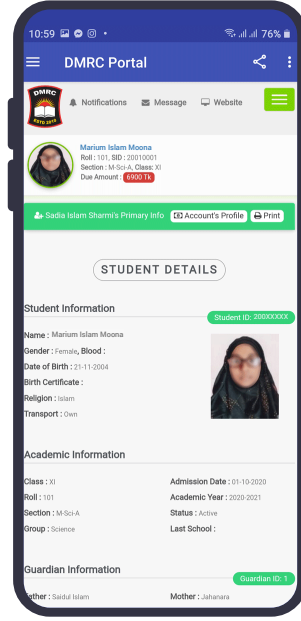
10:59 76%

DMRC Portal

DMRC ESTD 2005

Notifications Message Website

Marium Islam Moona
Roll : 101, SID : 20010001
Section : M-Sci-A, Class: XI
Due Amount : 6900 Tk

Sadia Islam Sharmi's Primary Info Account's Profile Print

STUDENT DETAILS

Student Information

Student ID: 200XXXXX

Name : Marium Islam Moona
Gender : Female, Blood :
Date of Birth : 21-11-2004
Birth Certificate :
Religion : Islam
Transport : Own

Academic Information

Class : XI
Roll : 101
Section : M-Sci-A
Group : Science

Admission Date : 01-10-2020
Academic Year : 2020-2021
Status : Active
Last School :

Guardian Information

Guardian ID: 1

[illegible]ther : Saidul Islam
Mother : Jahanara